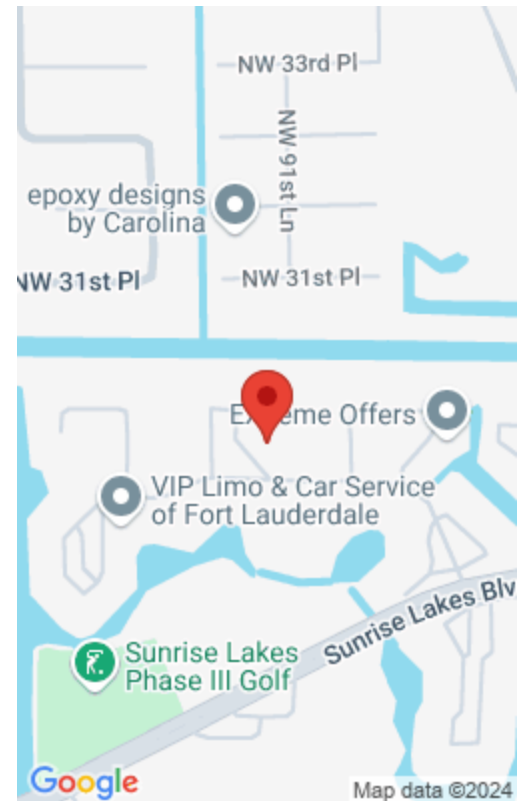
NW 33rd Pl

NW 91st Ln

epoxy designs by Carolina

NW 31st Pl

NW 31st Pl

Ex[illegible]eme Offers

VIP Limo & Car Service of Fort Lauderdale

Sunrise Lakes Blvd

Sunrise Lakes Phase III Golf

Google

Map data ©2024